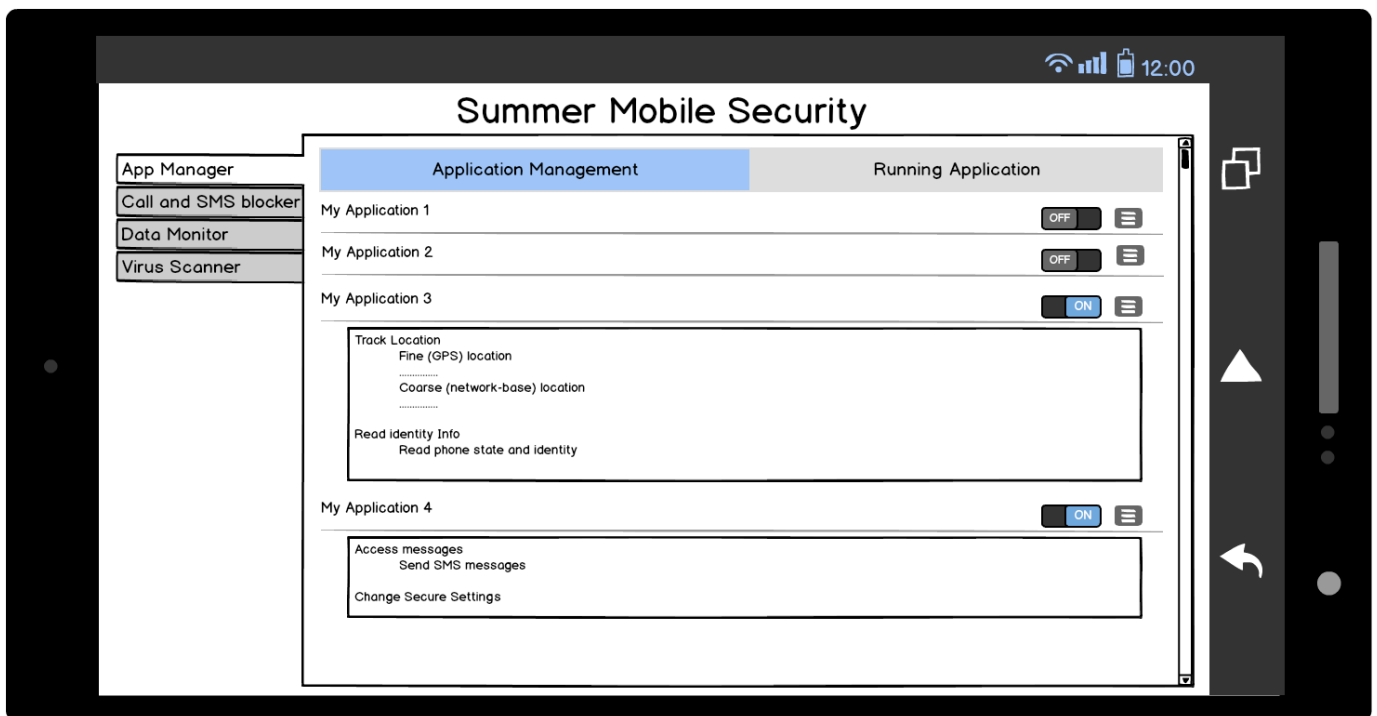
12:00

Summer Mobile Security

App Manager
Call and SMS blocker
Data Monitor
Virus Scanner

| Application Management | Running Application |
|---|---|

My Application 1 OFF

My Application 2 OFF

My Application 3 ON

Track Location
Fine (GPS) location
..............
Coarse (network-base) location
..............

Read identity Info
Read phone state and identity

My Application 4 ON

Access messages
Send SMS messages

Change Secure Settings